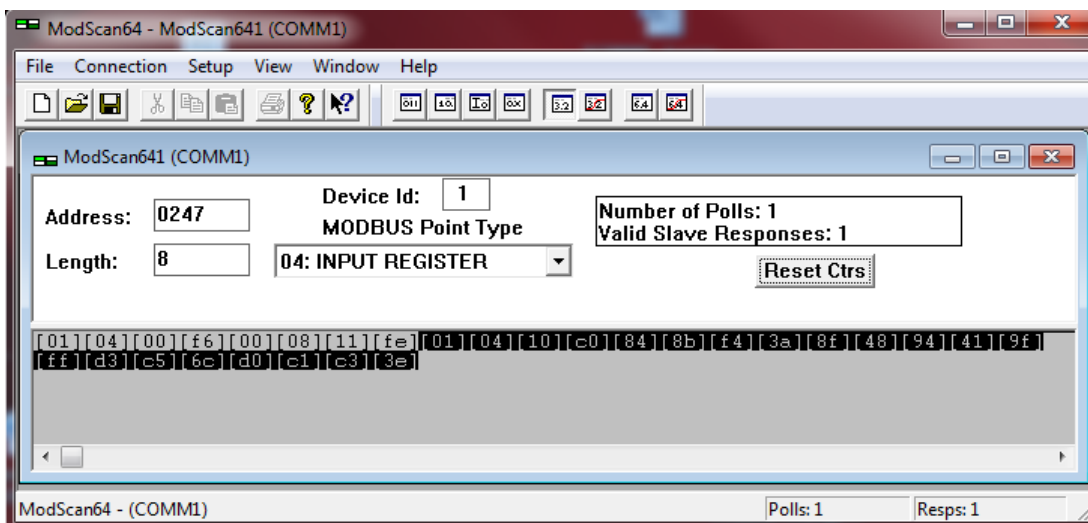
ModScan64 - ModScan641 (COMM1)

File Connection Setup View Window Help

ModScan641 (COMM1)

Device Id: 1

Address: 0247

MODBUS Point Type

Length: 8

04: INPUT REGISTER

Number of Polls: 1
Valid Slave Responses: 1

Reset Ctrs

[01][04][00][f6][00][08][11][fe][01][04][10][c0][84][8b][f4][3a][8f][48][94][41][9f][ff][d3][c5][6c][d0][c1][c3][3e]

ModScan64 - (COMM1)

Polls: 1

Resps: 1